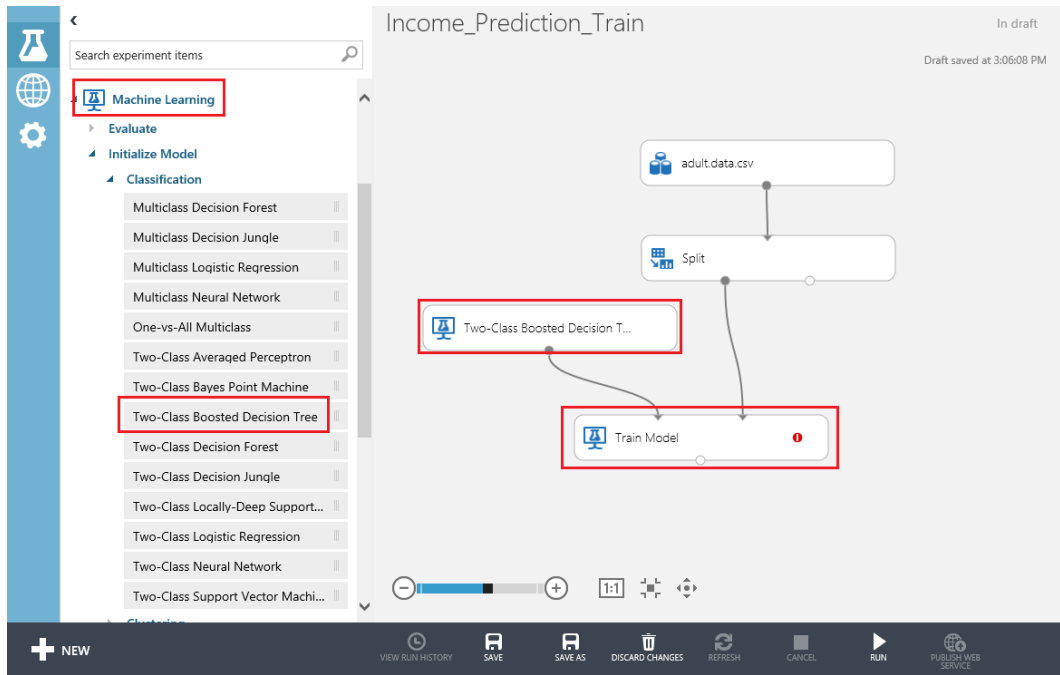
Search experiment items

Machine Learning
Evaluate
Initialize Model
Classification
Multiclass Decision Forest
Multiclass Decision Jungle
Multiclass Logistic Regression
Multiclass Neural Network
One-vs-All Multiclass
Two-Class Averaged Perceptron
Two-Class Bayes Point Machine
Two-Class Boosted Decision Tree
Two-Class Decision Forest
Two-Class Decision Jungle
Two-Class Locally-Deep Support...
Two-Class Logistic Regression
Two-Class Neural Network
Two-Class Support Vector Machi...
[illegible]

Income_Prediction_Train

In draft

Draft saved at 3:06:08 PM

adult.data.csv

Split

Two-Class Boosted Decision T...

Train Model

1:1

NEW

VIEW RUN HISTORY
SAVE
SAVE AS
DISCARD CHANGES
REFRESH
CANCEL
RUN
PUBLISH WEB SERVICE